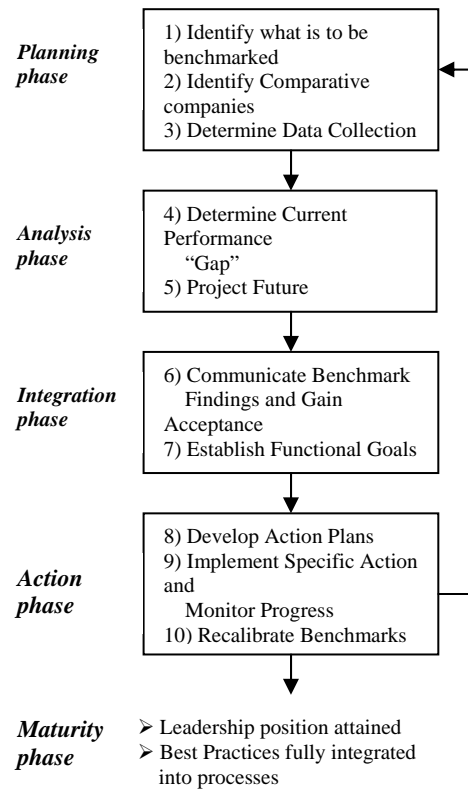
Planning phase

1) Identify what is to be benchmarked
2) Identify Comparative companies
3) Determine Data Collection

Analysis phase

4) Determine Current Performance "Gap"
5) Project Future

Integration phase

6) Communicate Benchmark Findings and Gain Acceptance
7) Establish Functional Goals

Action phase

8) Develop Action Plans
9) Implement Specific Action and Monitor Progress
10) Recalibrate Benchmarks

Maturity phase

➢ Leadership position attained
➢ Best Practices fully integrated into processes